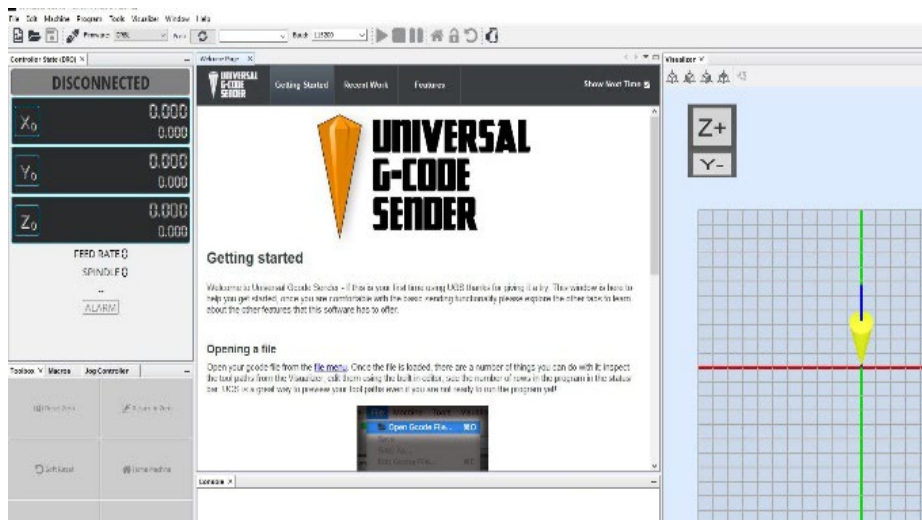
File Edit Machine Program Tools Visualizer Window Help

Firmware: GRBL Port: Baud: 115200

Controller State (DRO) ×

DISCONNECTED

$X_0$ 0.000 0.000

$Y_0$ 0.000 0.000

$Z_0$ 0.000 0.000

FEED RATE 0

SPINDLE 0

--

ALARM

Toolbox × Macros Jog Controller

Reset Zero

Return to Zero

Soft Reset

Home Machine

Welcome Page ×

UNIVERSAL G-CODE SENDER

Getting Started Recent Work Features

Show Next Time

UNIVERSAL G-CODE SENDER

Getting started

Welcome to Universal Gcode Sender – if this is your first time using UGS thanks for giving it a try. This window is here to help you get started, once you are comfortable with the basic sending functionality please explore the other tabs to learn about the other features that this software has to offer.

Opening a file

Open your gcode file from the file menu. Once the file is loaded, there are a number of things you can do with it: inspect the tool paths from the Visualizer, edit them using the built in editor, see the number of rows in the program in the status bar. UGS is a great way to preview your tool paths even if you are not ready to run the program yet!

File Machine Tools Visualizer

Open Gcode File... ⌘O

Save

Save As...

Edit Gcode File... ⌘E

Console ×

Visualizer ×

Z+

Y-